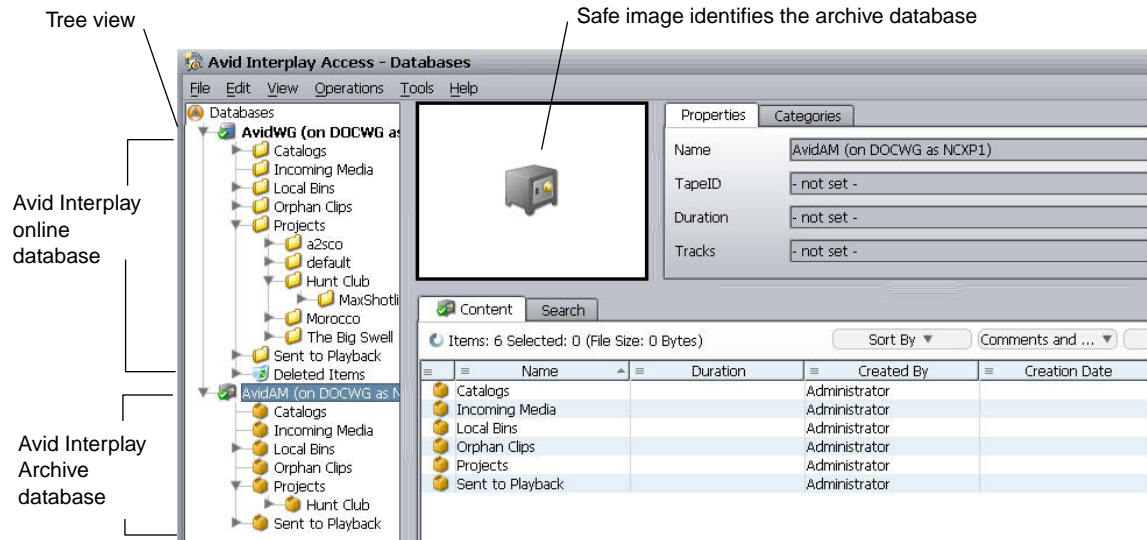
Tree view

Safe image identifies the archive database

Avid Interplay Access - Databases

File Edit View Operations Tools Help

Databases
AvidWG (on DOCWG as
Catalogs
Incoming Media
Local Bins
Orphan Clips
Projects
a2sco
default
Hunt Club
MaxShotli
Morocco
The Big Swell
Sent to Playback
Deleted Items
AvidAM (on DOCWG as N
Catalogs
Incoming Media
Local Bins
Orphan Clips
Projects
Hunt Club
Sent to Playback

Avid Interplay online database

Avid Interplay Archive database

Properties Categories

| | |
|---|---|
| Name | AvidAM (on DOCWG as NCXP1) |
| TapeID | - not set - |
| Duration | - not set - |
| Tracks | - not set - |

Content Search

Items: 6 Selected: 0 (File Size: 0 Bytes)

Sort By ▼ Comments and ... ▼

| Name | Duration | Created By | Creation Date |
|---|---|---|---|
| Catalogs | | Administrator | |
| Incoming Media | | Administrator | |
| Local Bins | | Administrator | |
| Orphan Clips | | Administrator | |
| Projects | | Administrator | |
| Sent to Playback | | Administrator | |